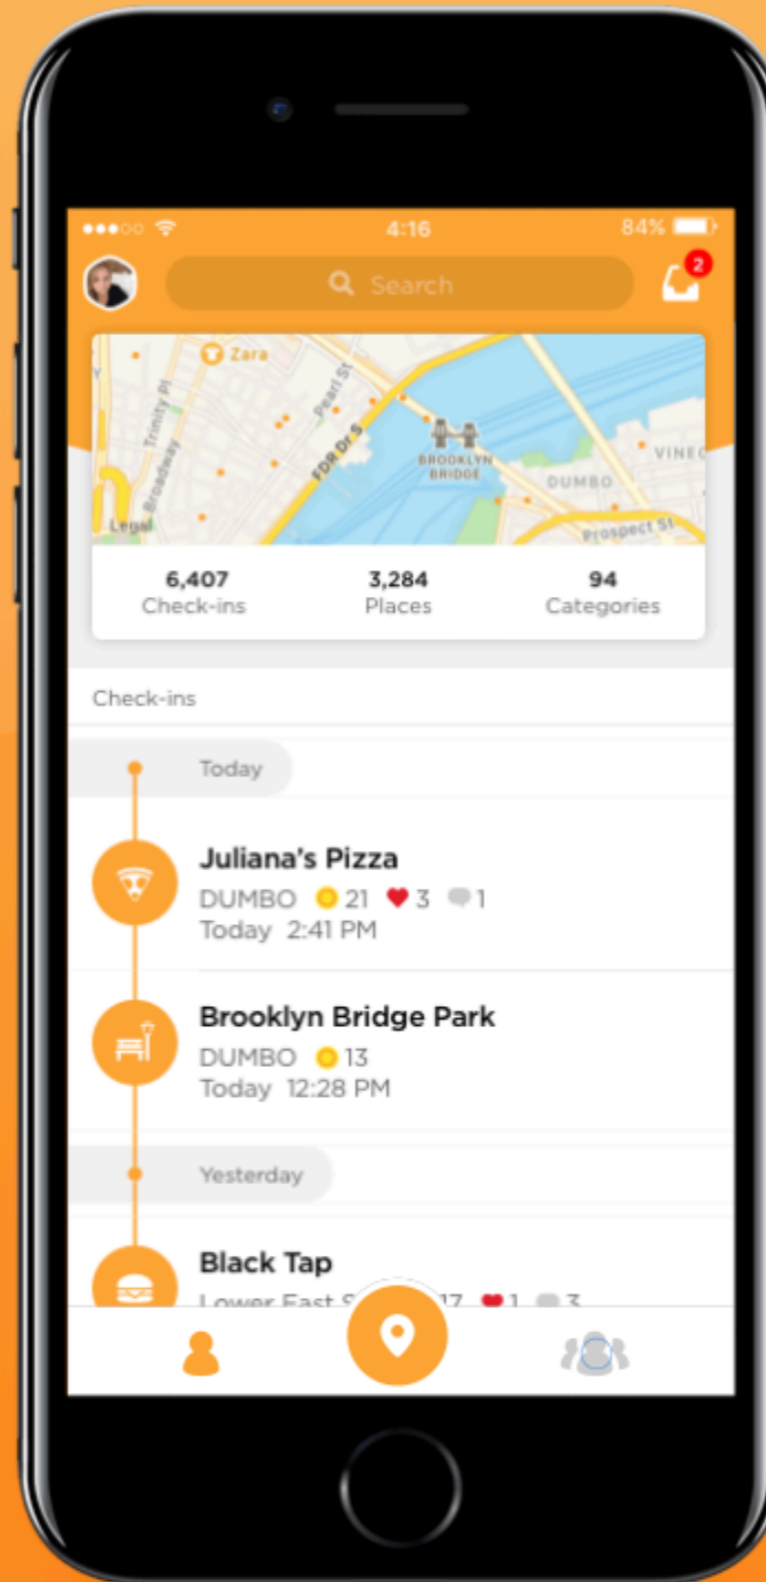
4:16

84%

Search

2

Zara

Trinity Pl

Pearl St

Broadway

FDR Dr S

BROOKLYN BRIDGE

DUMBO

VINE

Prospect St

Legal

6,407
Check-ins

3,284
Places

94
Categories

Check-ins

Today

Juliana's Pizza
DUMBO 21 3 1
Today 2:41 PM

Brooklyn Bridge Park
DUMBO 13
Today 12:28 PM

Yesterday

Black Tap
Lower East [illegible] 17 1 3